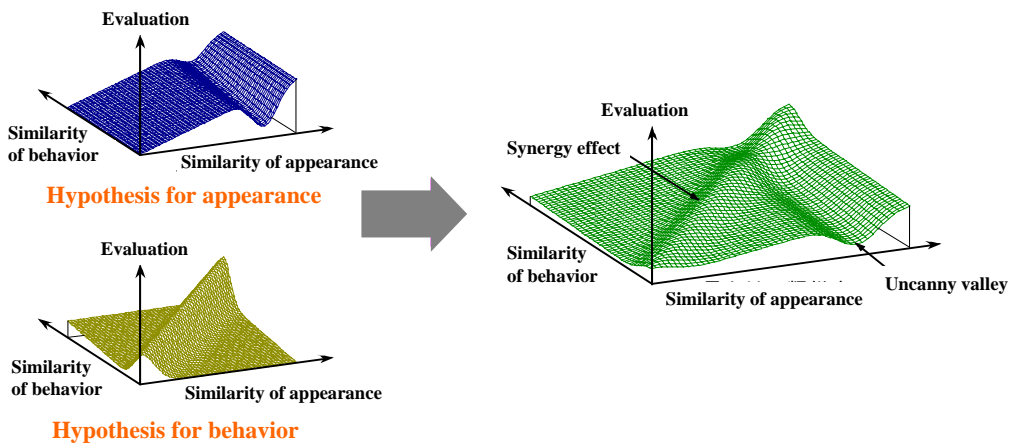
Evaluation

Similarity of behavior

Similarity of appearance

Hypothesis for appearance

Evaluation

Similarity of behavior

Similarity of appearance

Hypothesis for behavior

Evaluation

Synergy effect

Similarity of behavior

Similarity of appearance

Uncanny valley